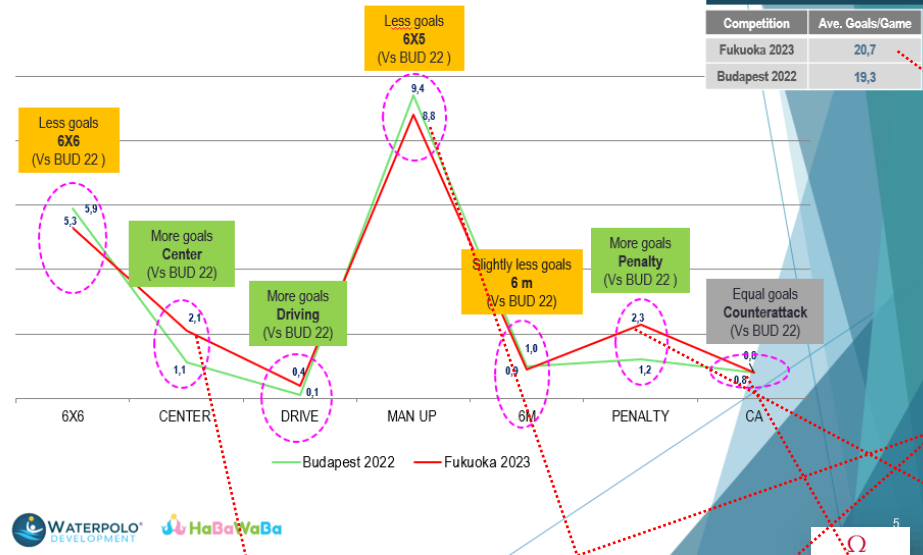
| Competition | Ave. Goals/Game |
|---|---|
| Fukuoka 2023 | 20,7 |
| Budapest 2022 | 19,3 |

Less goals
6X6
(Vs BUD 22 )

Less goals
6X5
(Vs BUD 22 )

More goals
Center
(Vs BUD 22)

More goals
Driving
(Vs BUD 22)

Slightly less goals
6 m
(Vs BUD 22)

More goals
Penalty
(Vs BUD 22 )

Equal goals
Counterattack
(Vs BUD 22)

5,3
5,9
2,1
1,1
0,4
0,1
9,4
8,8
1,0
0,9
2,3
1,2
0,8
0,8

6X6
CENTER
DRIVE
MAN UP
6M
PENALTY
CA

Budapest 2022
Fukuoka 2023

WATERPOLO DEVELOPMENT
HaBaWaBa

5